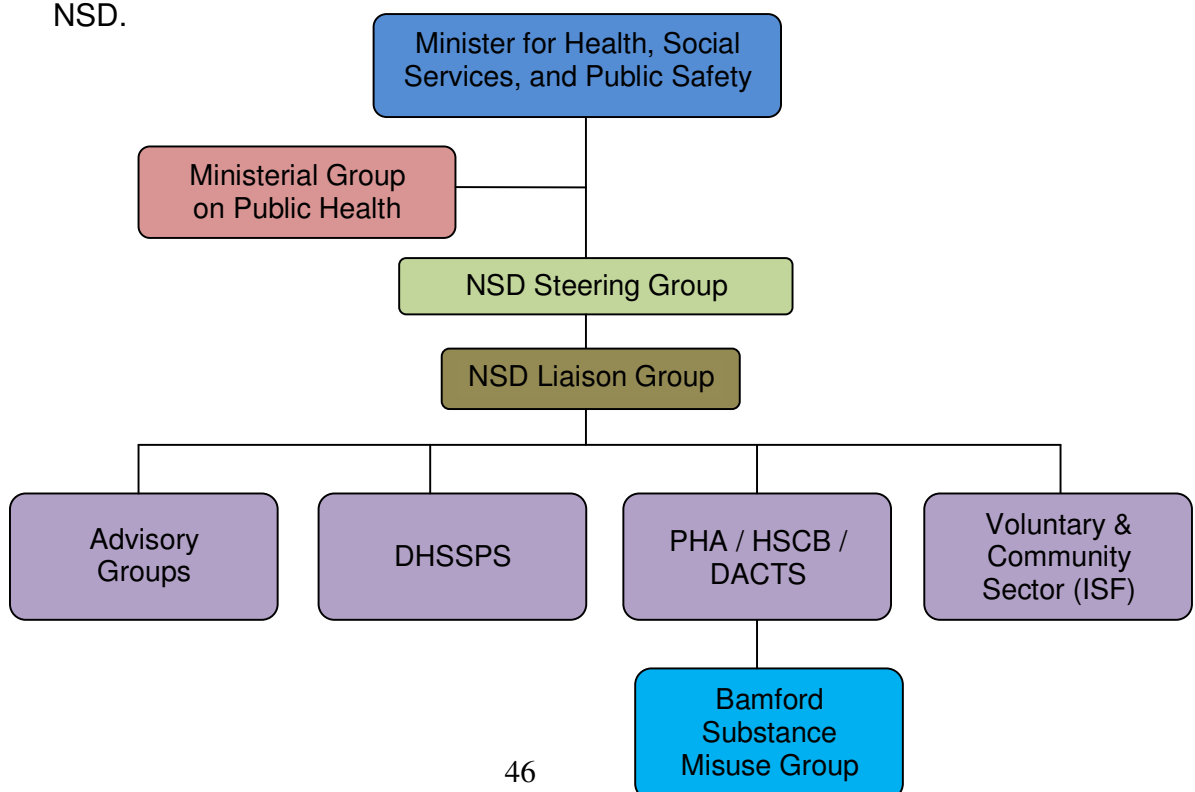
NSD.

Minister for Health, Social Services, and Public Safety

Ministerial Group on Public Health

NSD Steering Group

NSD Liaison Group

Advisory Groups

DHSSPS

PHA / HSCB / DACTS

Voluntary & Community Sector (ISF)

Bamford Substance Misuse Group

46